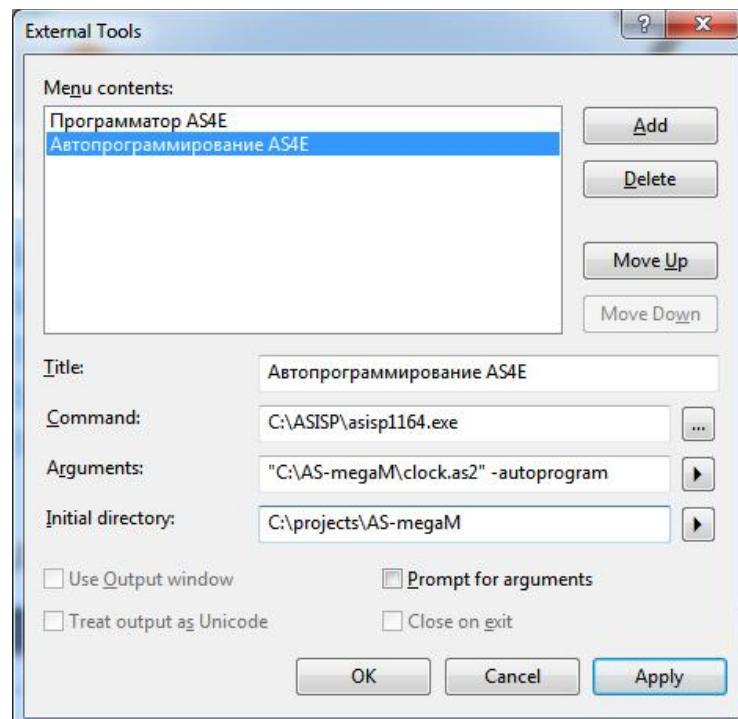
External Tools

?

x

Menu contents:

Программатор AS4E
Автопрограммирование AS4E

Add

Delete

Move Up

Move Down

Title: Автопрограммирование AS4E

Command: C:\ASISP\asisp1164.exe ...

Arguments: "C:\AS-megaM\clock.as2" -autoprogram

Initial directory: C:\projects\AS-megaM

Use Output window

Prompt for arguments

Treat output as Unicode

Close on exit

OK

Cancel

Apply